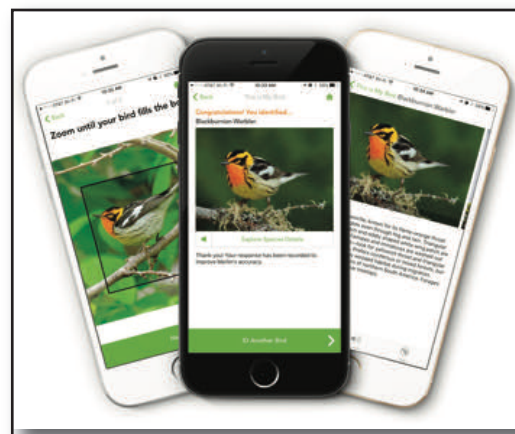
Back

Zoom until your bird fills the bo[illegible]

Back

Congratulations! You identified...

Blackburnian Warbler

Explore Species Details

Thank you! Your response has been recorded to improve Merlin's accuracy.

ID Another Bird

Blackburnian Warbler